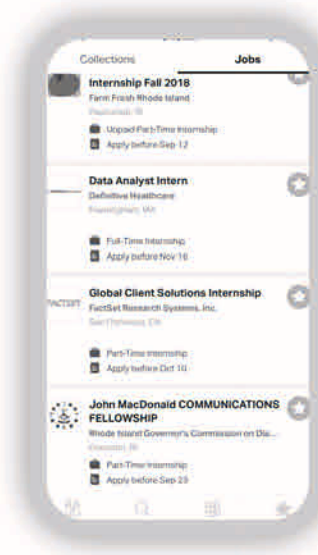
Collections

Jobs

Internship Fall 2018

Farm Fresh Rhode Island

Pawtucket, RI

Unpaid Part-Time Internship

Apply before Sep 12

Data Analyst Intern

Definitive Healthcare

Framingham, MA

Full-Time Internship

Apply before Nov 16

FACTSET

Global Client Solutions Internship

FactSet Research Systems, Inc.

San Francisco, CA

Part-Time Internship

Apply before Oct 10

John MacDonald COMMUNICATIONS FELLOWSHIP

Rhode Island Governor's Commission on Dis...

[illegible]

Part-Time Internship

Apply before Sep 23